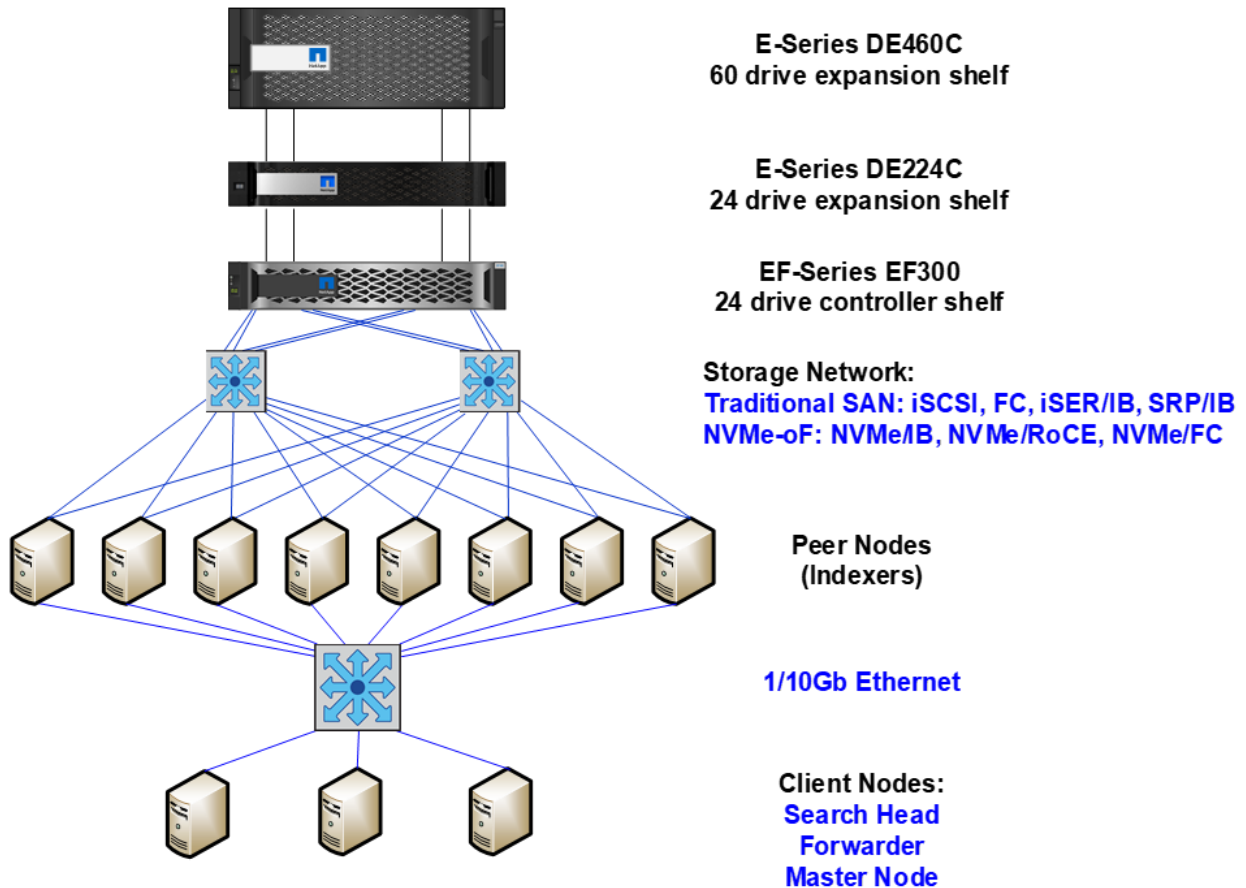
E-Series DE460C
60 drive expansion shelf

E-Series DE224C
24 drive expansion shelf

EF-Series EF300
24 drive controller shelf

Storage Network:
Traditional SAN: iSCSI, FC, iSER/IB, SRP/IB
NVMe-oF: NVMe/IB, NVMe/RoCE, NVMe/FC

Peer Nodes
(Indexers)

1/10Gb Ethernet

Client Nodes:
Search Head
Forwarder
Master Node